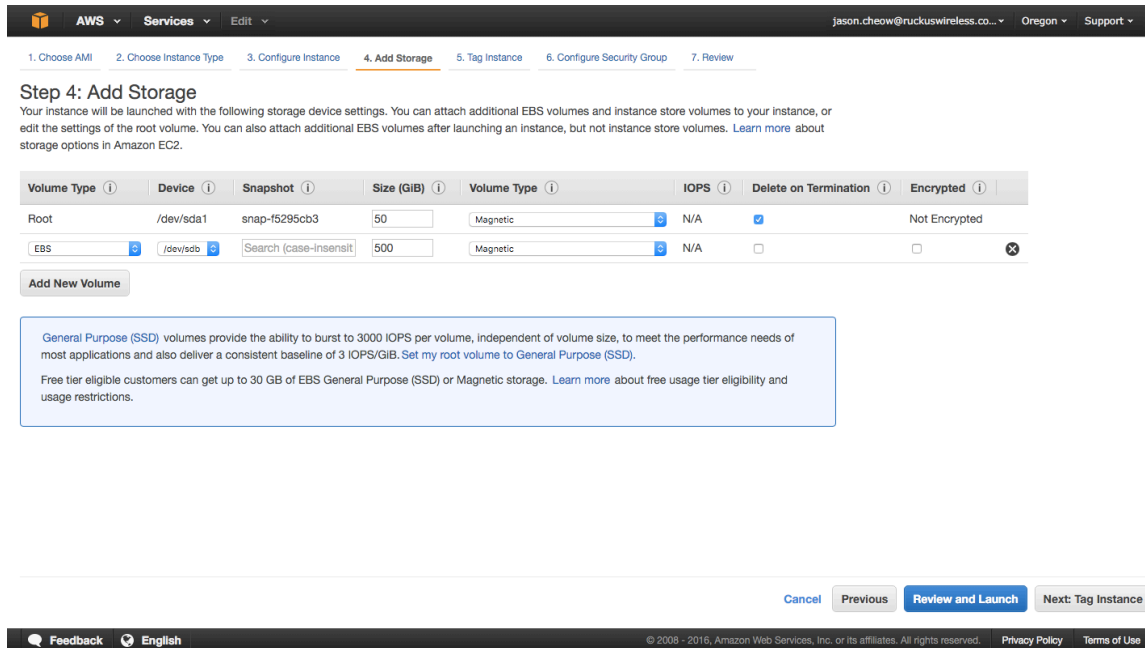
AWS Services Edit

jason.cheow@ruckuswireless.co... Oregon Support

1. Choose AMI 2. Choose Instance Type 3. Configure Instance 4. Add Storage 5. Tag Instance 6. Configure Security Group 7. Review

Step 4: Add Storage

Your instance will be launched with the following storage device settings. You can attach additional EBS volumes and instance store volumes to your instance, or edit the settings of the root volume. You can also attach additional EBS volumes after launching an instance, but not instance store volumes. Learn more about storage options in Amazon EC2.

| Volume Type (i) | Device (i) | Snapshot (i) | Size (GiB) (i) | Volume Type (i) | IOPS (i) | Delete on Termination (i) | Encrypted (i) |
|---|---|---|---|---|---|---|---|
| Root | /dev/sda1 | snap-f5295cb3 | 50 | Magnetic | N/A | | Not Encrypted |
| EBS | /dev/sdb | Search (case-insensit | 500 | Magnetic | N/A | | |

Add New Volume

General Purpose (SSD) volumes provide the ability to burst to 3000 IOPS per volume, independent of volume size, to meet the performance needs of most applications and also deliver a consistent baseline of 3 IOPS/GiB. Set my root volume to General Purpose (SSD).

Free tier eligible customers can get up to 30 GB of EBS General Purpose (SSD) or Magnetic storage. Learn more about free usage tier eligibility and usage restrictions.

Cancel Previous Review and Launch Next: Tag Instance

Feedback English

© 2008 - 2016, Amazon Web Services, Inc. or its affiliates. All rights reserved. Privacy Policy Terms of Use